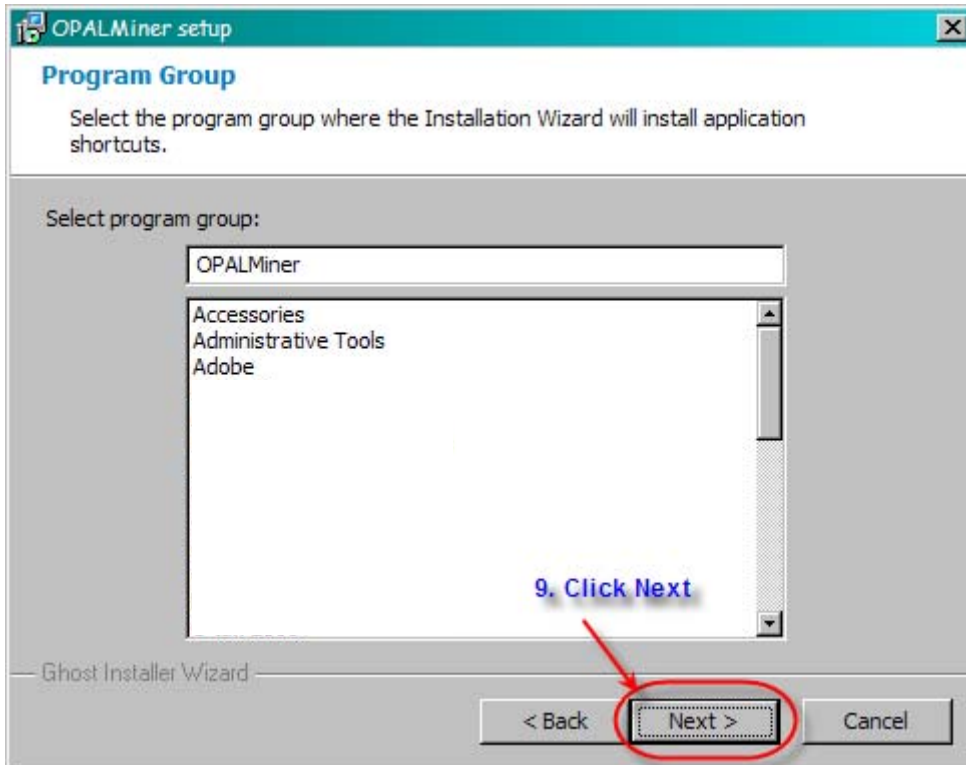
OPALMiner setup

Program Group

Select the program group where the Installation Wizard will install application shortcuts.

Select program group:

OPALMiner

Accessories
Administrative Tools
Adobe

9. Click Next

Ghost Installer Wizard

< Back

Next >

Cancel